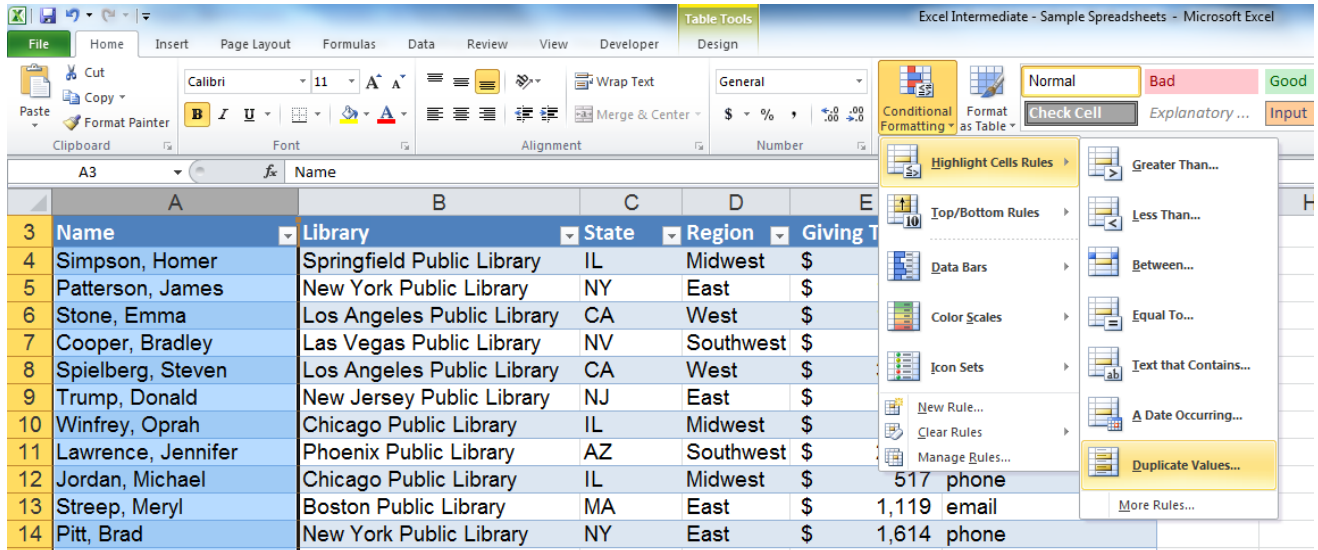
Table Tools
Excel Intermediate - Sample Spreadsheets - Microsoft Excel

File | Home | Insert | Page Layout | Formulas | Data | Review | View | Developer | Design

Paste
Cut
Copy
Format Painter
Clipboard

Calibri | 11
B | I | U
Font

Wrap Text
Merge & Center
Alignment

General
$ | % | ,
Number

Conditional Formatting
Format as Table

Normal | Bad | Good
Check Cell | Explanatory ... | Input

A3 | $f_x$ | Name

Highlight Cells Rules
Top/Bottom Rules
Data Bars
Color Scales
Icon Sets
New Rule...
Clear Rules
Manage Rules...

Greater Than...
Less Than...
Between...
Equal To...
Text that Contains...
A Date Occurring...
Duplicate Values...
More Rules...

| | A | B | C | D | E | | H |
|---|---|---|---|---|---|---|---|
| 3 | Name | Library | State | Region | Giving T | | |
| 4 | Simpson, Homer | Springfield Public Library | IL | Midwest | $ | | |
| 5 | Patterson, James | New York Public Library | NY | East | $ | | |
| 6 | Stone, Emma | Los Angeles Public Library | CA | West | $ | | |
| 7 | Cooper, Bradley | Las Vegas Public Library | NV | Southwest | $ | | |
| 8 | Spielberg, Steven | Los Angeles Public Library | CA | West | $ | | |
| 9 | Trump, Donald | New Jersey Public Library | NJ | East | $ | | |
| 10 | Winfrey, Oprah | Chicago Public Library | IL | Midwest | $ | | |
| 11 | Lawrence, Jennifer | Phoenix Public Library | AZ | Southwest | $ | | |
| 12 | Jordan, Michael | Chicago Public Library | IL | Midwest | $ 517 | phone | |
| 13 | Streep, Meryl | Boston Public Library | MA | East | $ 1,119 | email | |
| 14 | Pitt, Brad | New York Public Library | NY | East | $ 1,614 | phone | |